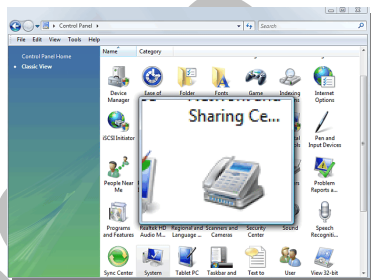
Control Panel
Search
File Edit View Tools Help
Control Panel Home
Classic View
Name Category
Device Manager
Ease of
Folder
Fonts
Game
Indexing
Internet Options
iSCSI Initiator
Sharing Ce...
Pen and Input Devices
People Near Me
Problem Reports a...
Programs and Features
Realtek HD Audio M...
Regional and Language ...
Scanners and Cameras
Security Center
Sound
Speech Recogniti...
Sync Center
System
Tablet PC
Taskbar and
Text to
User
View 32-bit